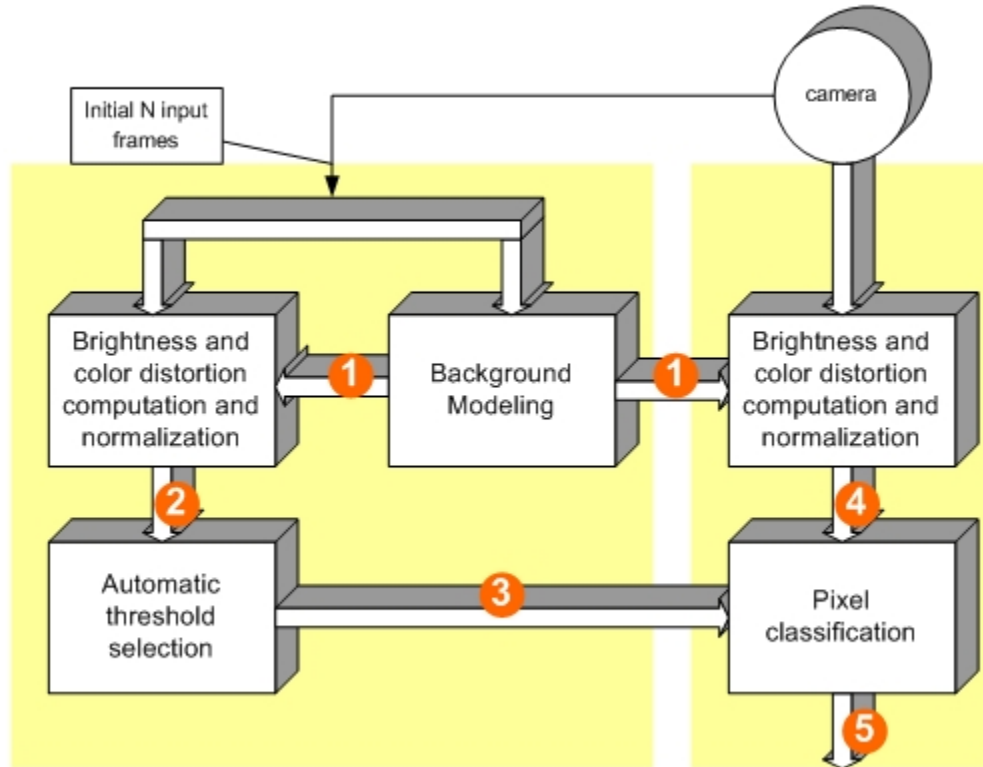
Initial N input frames

camera

Brightness and color distortion computation and normalization

1

Background Modeling

1

Brightness and color distortion computation and normalization

2

4

Automatic threshold selection

3

Pixel classification

5